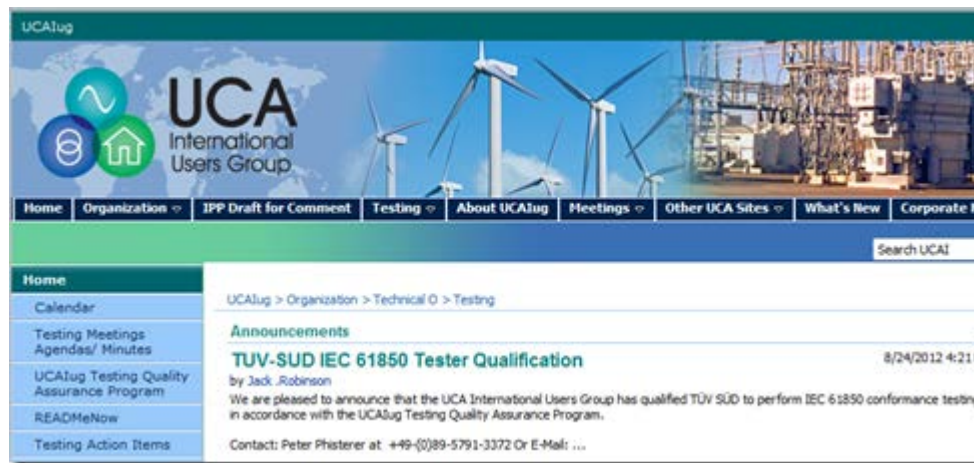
UCAIug

UCA International Users Group

Home | Organization | IPP Draft for Comment | Testing | About UCAIug | Meetings | Other UCA Sites | What's New | Corporate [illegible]

Search UCAI

Home

Calendar

Testing Meetings Agendas/ Minutes

UCAIug Testing Quality Assurance Program

READMeNow

Testing Action Items

UCAIug > Organization > Technical O > Testing

Announcements

TUV-SUD IEC 61850 Tester Qualification

8/24/2012 4:21

by Jack Robinson

We are pleased to announce that the UCA International Users Group has qualified TÜV SÜD to perform IEC 61850 conformance testin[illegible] in accordance with the UCAIug Testing Quality Assurance Program.

Contact: Peter Phisterer at +49-(0)89-5791-3372 Or E-Mail: ...